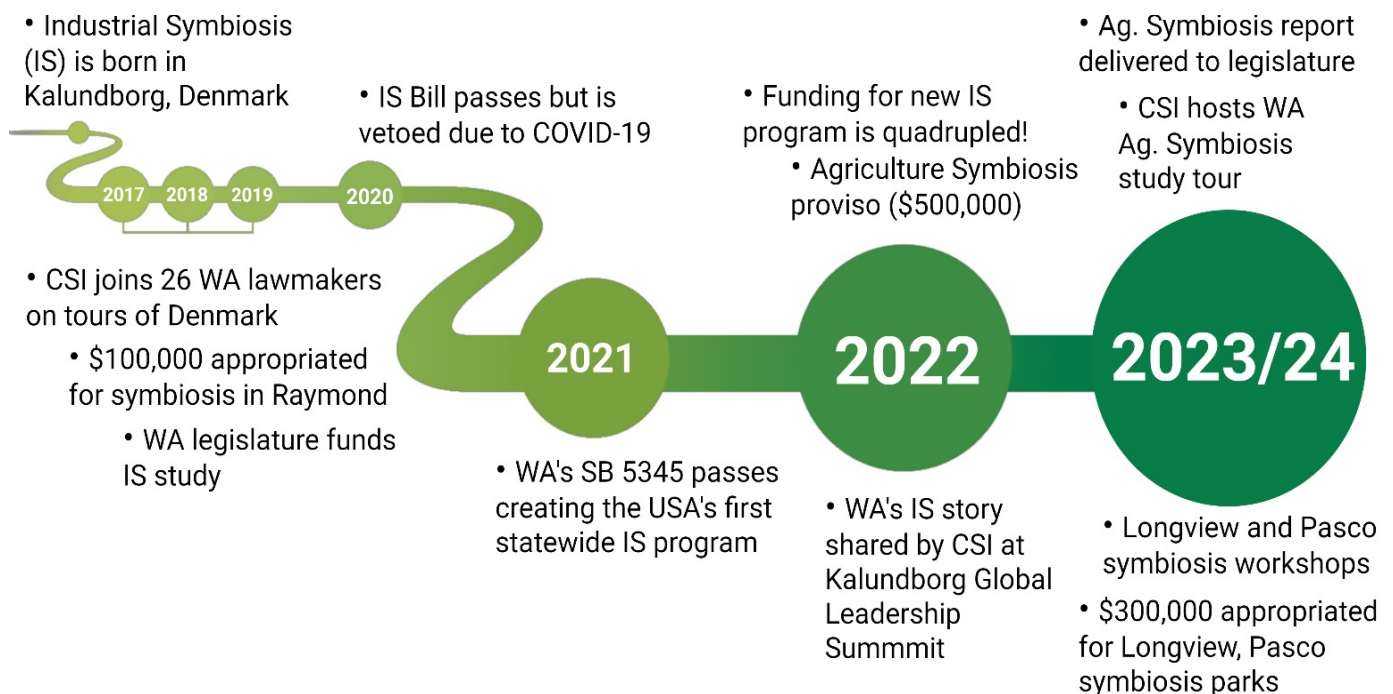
• Industrial Symbiosis (IS) is born in Kalundborg, Denmark

• IS Bill passes but is vetoed due to COVID-19

• Funding for new IS program is quadrupled!

• Agriculture Symbiosis proviso ($500,000)

• Ag. Symbiosis report delivered to legislature

• CSI hosts WA Ag. Symbiosis study tour

2017 2018 2019 2020

• CSI joins 26 WA lawmakers on tours of Denmark

• $100,000 appropriated for symbiosis in Raymond

• WA legislature funds IS study

2021

2022

2023/24

• WA's SB 5345 passes creating the USA's first statewide IS program

• WA's IS story shared by CSI at Kalundborg Global Leadership Summmit

• Longview and Pasco symbiosis workshops

• $300,000 appropriated for Longview, Pasco symbiosis parks